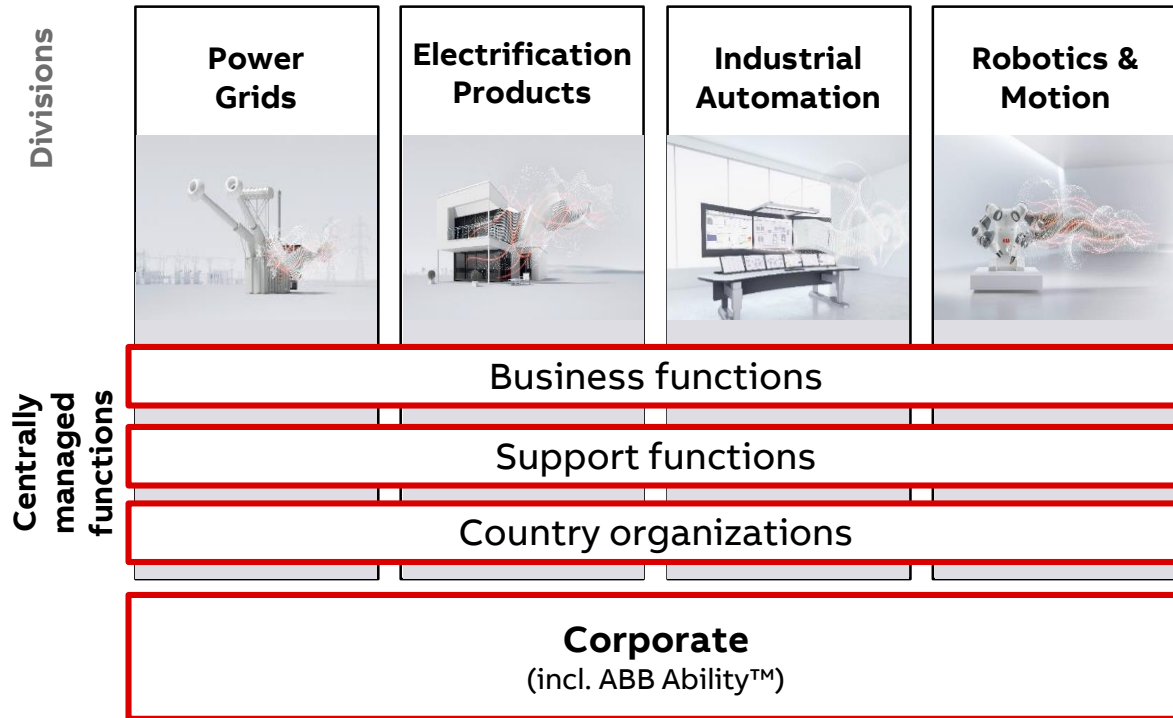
Divisions

Power Grids

Electrification Products

Industrial Automation

Robotics & Motion

Centrally managed functions

Business functions

Support functions

Country organizations

Corporate
(incl. ABB Ability™)